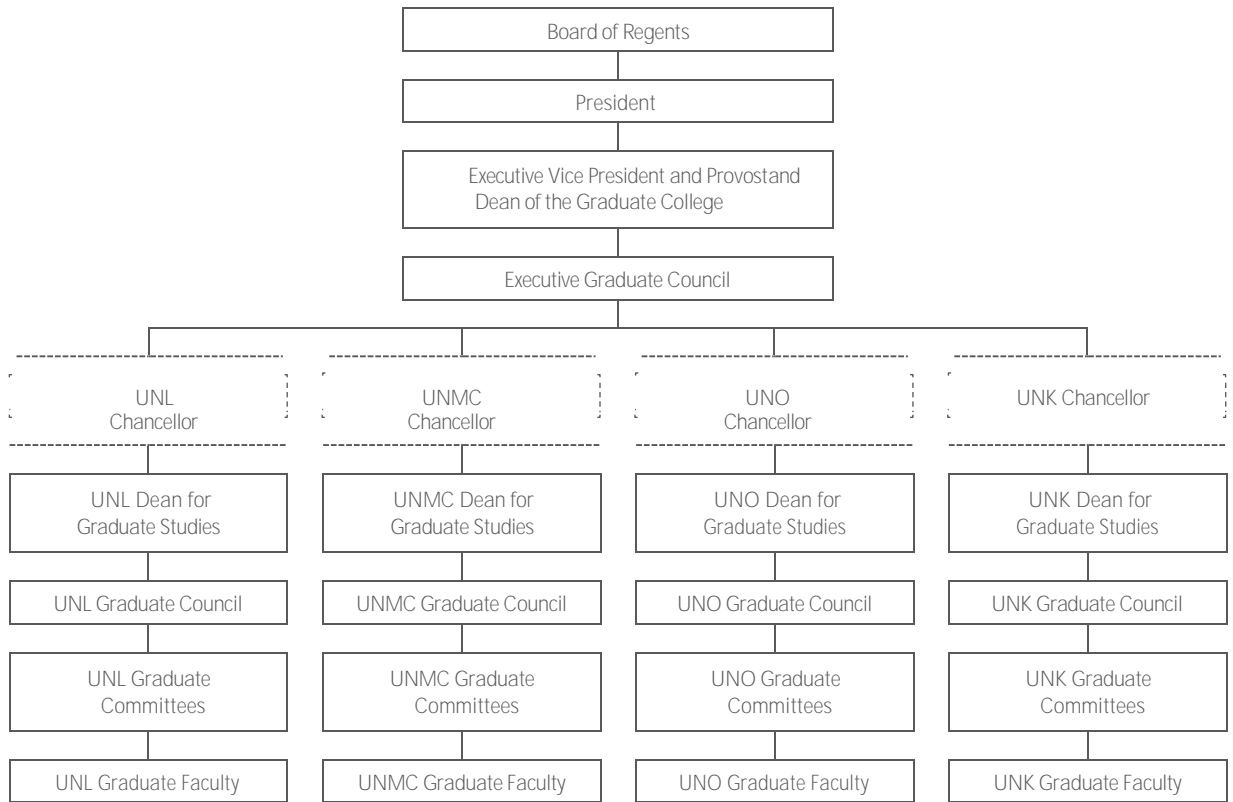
Board of Regents

President

Executive Vice President and Provostand Dean of the Graduate College

Executive Graduate Council

UNL Chancellor

UNMC Chancellor

UNO Chancellor

UNK Chancellor

UNL Dean for Graduate Studies

UNL Graduate Council

UNL Graduate Committees

UNL Graduate Faculty

UNMC Dean for Graduate Studies

UNMC Graduate Council

UNMC Graduate Committees

UNMC Graduate Faculty

UNO Dean for Graduate Studies

UNO Graduate Council

UNO Graduate Committees

UNO Graduate Faculty

UNK Dean for Graduate Studies

UNK Graduate Council

UNK Graduate Committees

UNK Graduate Faculty